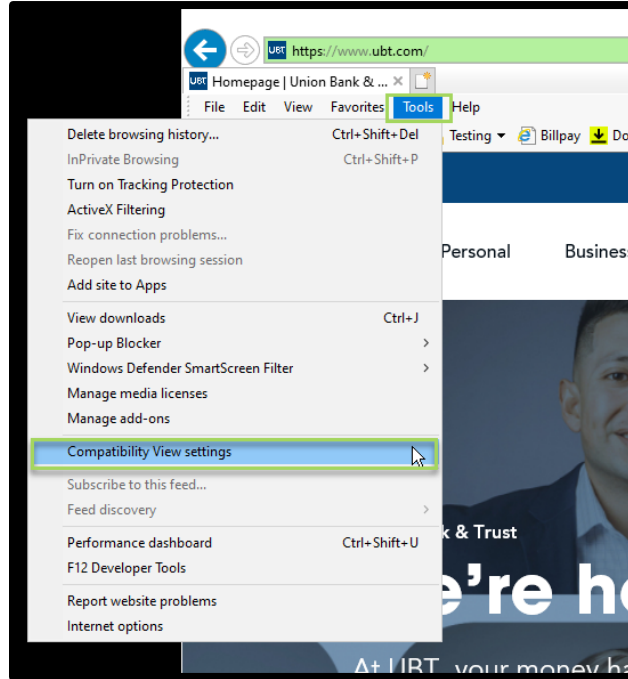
UBT https://www.ubt.com/

UBT Homepage | Union Bank & ... ×

File Edit View Favorites Tools Help

Delete browsing history... Ctrl+Shift+Del
InPrivate Browsing Ctrl+Shift+P
Turn on Tracking Protection
ActiveX Filtering
Fix connection problems...
Reopen last browsing session
Add site to Apps

View downloads Ctrl+J
Pop-up Blocker
Windows Defender SmartScreen Filter
Manage media licenses
Manage add-ons

Compatibility View settings

Subscribe to this feed...
Feed discovery

Performance dashboard Ctrl+Shift+U
F12 Developer Tools

Report website problems
Internet options

Testing Billpay Do

Personal Busines

k & Trust

e're h

At UBT, your money h